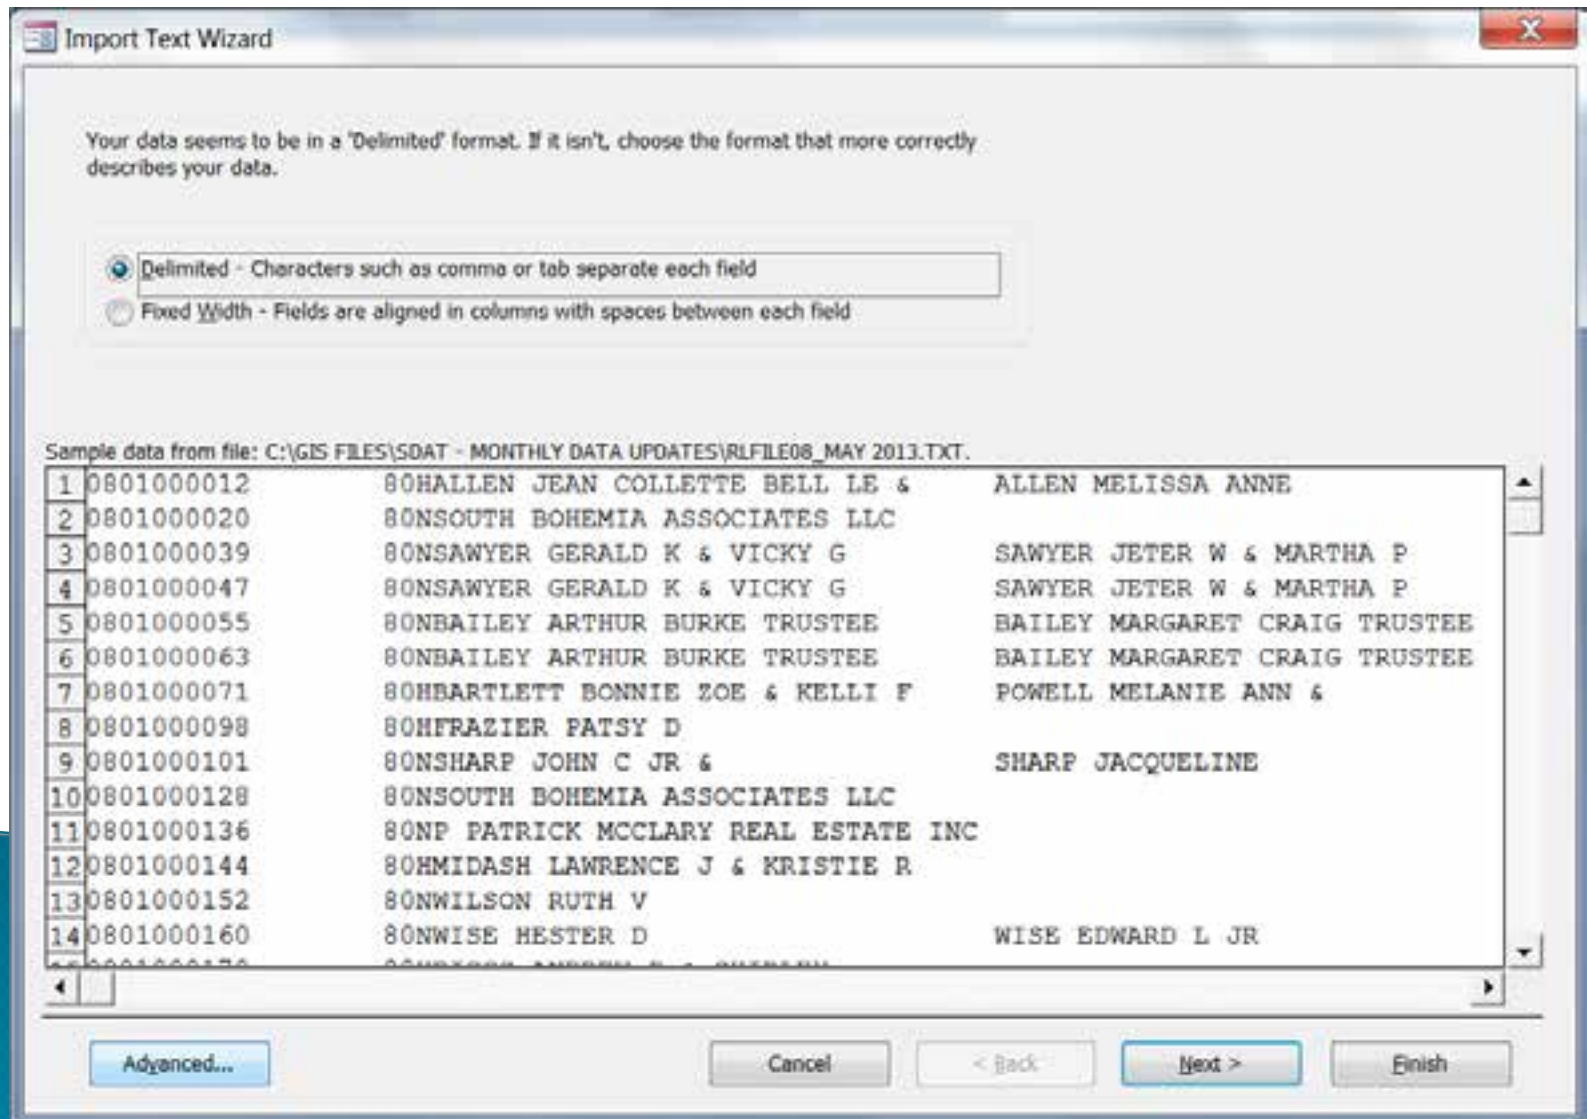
Import Text Wizard

Your data seems to be in a 'Delimited' format. If it isn't, choose the format that more correctly describes your data.

Delimited - Characters such as comma or tab separate each field
Fixed Width - Fields are aligned in columns with spaces between each field

Sample data from file: C:\GIS FILES\SDAT - MONTHLY DATA UPDATES\RLFILE08_MAY 2013.TXT.

| | | | |
|---|---|---|---|
| 1 | 0801000012 | 80HALLEN JEAN COLLETTE BELL LE & | ALLEN MELISSA ANNE |
| 2 | 0801000020 | 80NSOUTH BOHEMIA ASSOCIATES LLC | |
| 3 | 0801000039 | 80NSAWYER GERALD K & VICKY G | SAWYER JETER W & MARTHA P |
| 4 | 0801000047 | 80NSAWYER GERALD K & VICKY G | SAWYER JETER W & MARTHA P |
| 5 | 0801000055 | 80NBAILEY ARTHUR BURKE TRUSTEE | BAILEY MARGARET CRAIG TRUSTEE |
| 6 | 0801000063 | 80NBAILEY ARTHUR BURKE TRUSTEE | BAILEY MARGARET CRAIG TRUSTEE |
| 7 | 0801000071 | 80HBARTLETT BONNIE ZOE & KELLI F | POWELL MELANIE ANN & |
| 8 | 0801000098 | 80HFRAZIER PATSY D | |
| 9 | 0801000101 | 80NSHARP JOHN C JR & | SHARP JACQUELINE |
| 10 | 0801000128 | 80NSOUTH BOHEMIA ASSOCIATES LLC | |
| 11 | 0801000136 | 80NP PATRICK MCCLARY REAL ESTATE INC | |
| 12 | 0801000144 | 80HMIDASH LAWRENCE J & KRISTIE R | |
| 13 | 0801000152 | 80NWILSON RUTH V | |
| 14 | 0801000160 | 80NWISE HESTER D | WISE EDWARD L JR |

Advanced... Cancel < Back Next > Finish